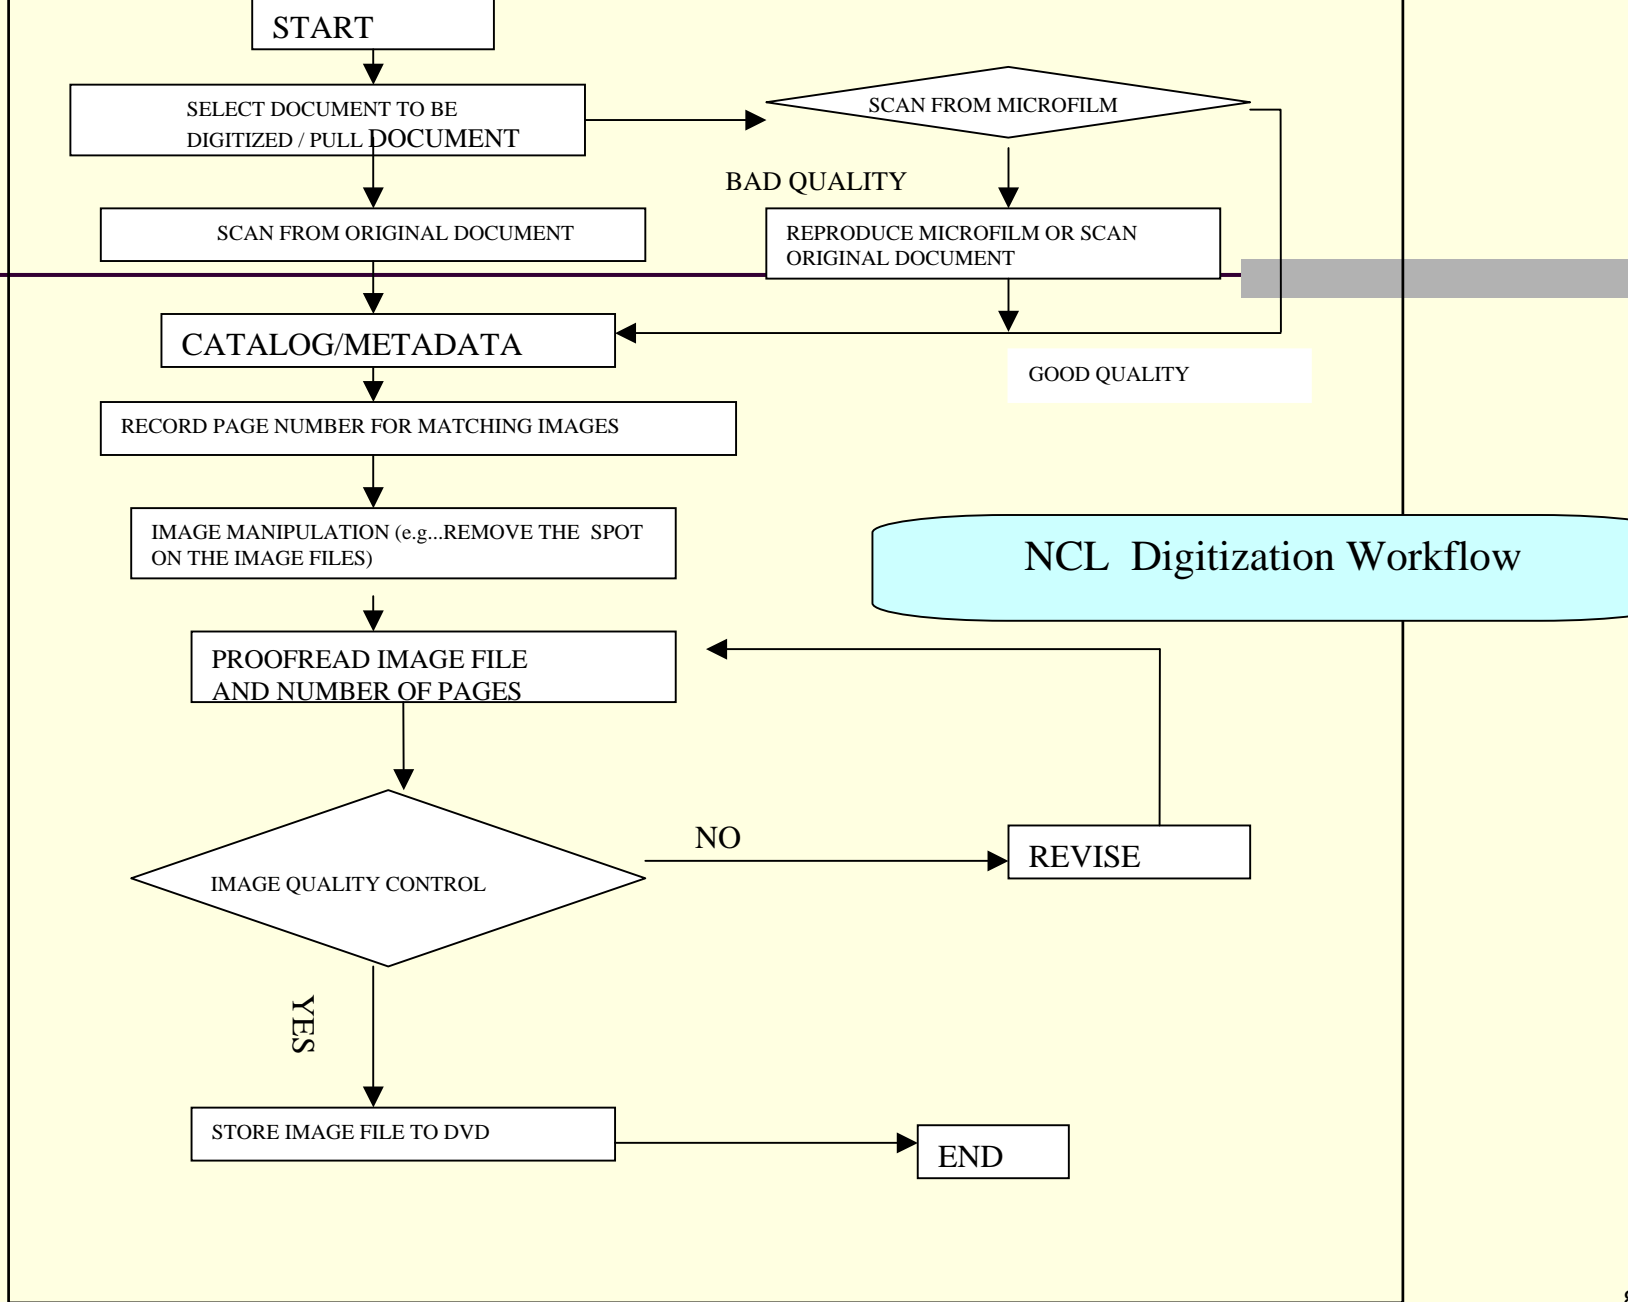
START

SELECT DOCUMENT TO BE DIGITIZED / PULL DOCUMENT

SCAN FROM MICROFILM

BAD QUALITY

SCAN FROM ORIGINAL DOCUMENT

REPRODUCE MICROFILM OR SCAN ORIGINAL DOCUMENT

CATALOG/METADATA

GOOD QUALITY

RECORD PAGE NUMBER FOR MATCHING IMAGES

IMAGE MANIPULATION (e.g...REMOVE THE SPOT ON THE IMAGE FILES)

NCL Digitization Workflow

PROOFREAD IMAGE FILE AND NUMBER OF PAGES

NO

REVISE

IMAGE QUALITY CONTROL

YES

STORE IMAGE FILE TO DVD

END